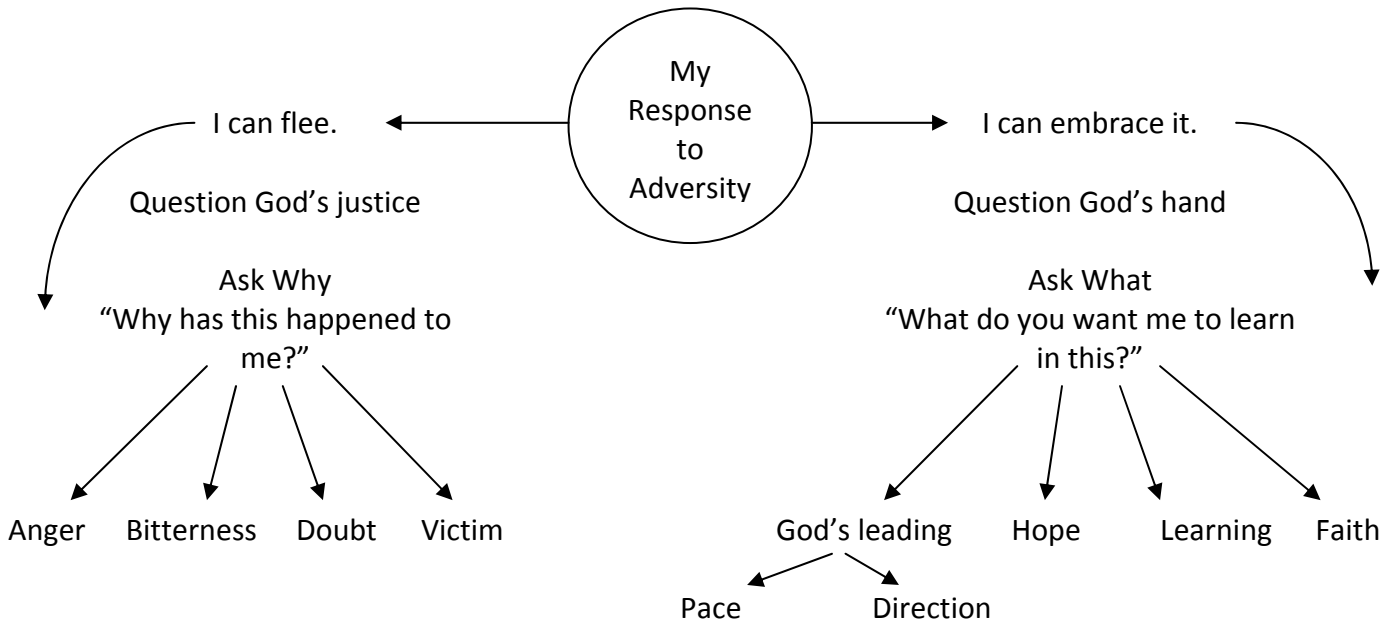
My Response to Adversity

I can flee.

Question God’s justice

Ask Why
“Why has this happened to me?”

Anger Bitterness Doubt Victim

I can embrace it.

Question God’s hand

Ask What
“What do you want me to learn in this?”

God’s leading Hope Learning Faith

Pace Direction